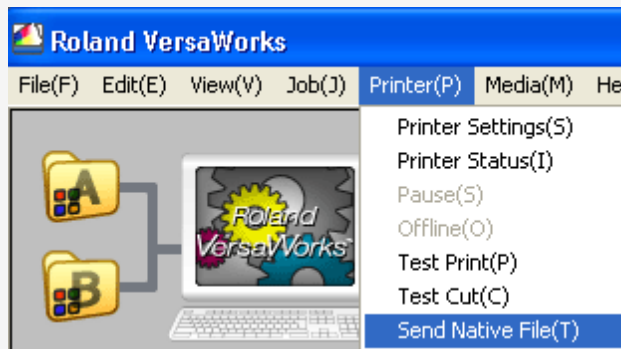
Roland VersaWorks

File(F) Edit(E) View(V) Job(J) Printer(P) Media(M) He

Printer Settings(S)
Printer Status(I)
Pause(S)
Offline(O)
Test Print(P)
Test Cut(C)
Send Native File(T)

A
B

Roland VersaWorks